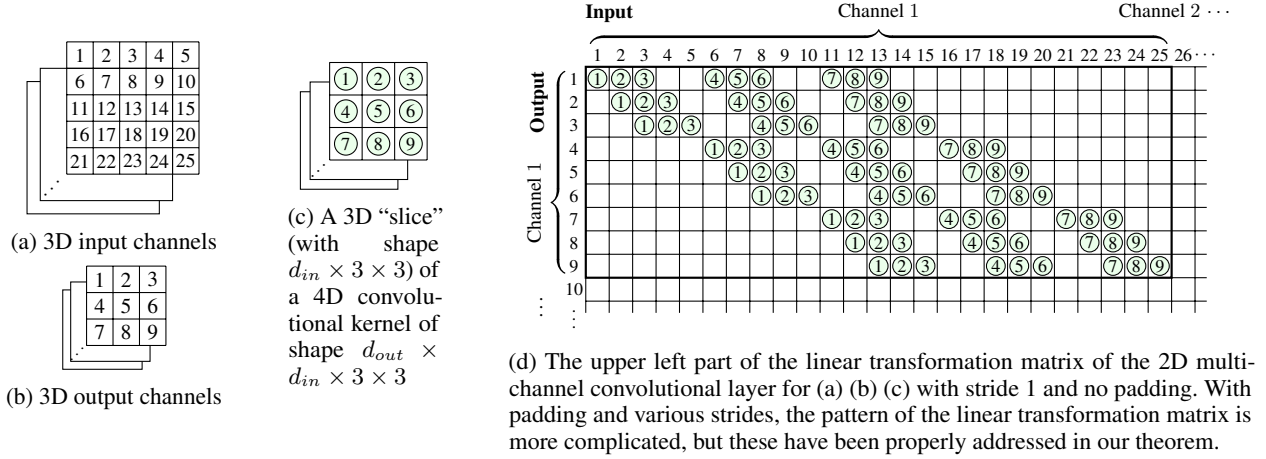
| 1 | 2 | 3 | 4 | 5 |
|---|---|---|---|---|
| 6 | 7 | 8 | 9 | 10 |
| 11 | 12 | 13 | 14 | 15 |
| 16 | 17 | 18 | 19 | 20 |
| 21 | 22 | 23 | 24 | 25 |

(a) 3D input channels

| 1 | 2 | 3 |
|---|---|---|
| 4 | 5 | 6 |
| 7 | 8 | 9 |

(b) 3D output channels

| ① | ② | ③ |
|---|---|---|
| ④ | ⑤ | ⑥ |
| ⑦ | ⑧ | ⑨ |

(c) A 3D "slice" (with shape $d_{in} \times 3 \times 3$) of a 4D convolutional kernel of shape $d_{out} \times d_{in} \times 3 \times 3$

**Input** Channel 1 Channel 2 ···

1 2 3 4 5 6 7 8 9 10 11 12 13 14 15 16 17 18 19 20 21 22 23 24 25 26···

**Output** Channel 1

1 ①②③ ④⑤⑥ ⑦⑧⑨
2 ①②③ ④⑤⑥ ⑦⑧⑨
3 ①②③ ④⑤⑥ ⑦⑧⑨
4 ①②③ ④⑤⑥ ⑦⑧⑨
5 ①②③ ④⑤⑥ ⑦⑧⑨
6 ①②③ ④⑤⑥ ⑦⑧⑨
7 ①②③ ④⑤⑥ ⑦⑧⑨
8 ①②③ ④⑤⑥ ⑦⑧⑨
9 ①②③ ④⑤⑥ ⑦⑧⑨
10
⋮

(d) The upper left part of the linear transformation matrix of the 2D multi-channel convolutional layer for (a) (b) (c) with stride 1 and no padding. With padding and various strides, the pattern of the linear transformation matrix is more complicated, but these have been properly addressed in our theorem.